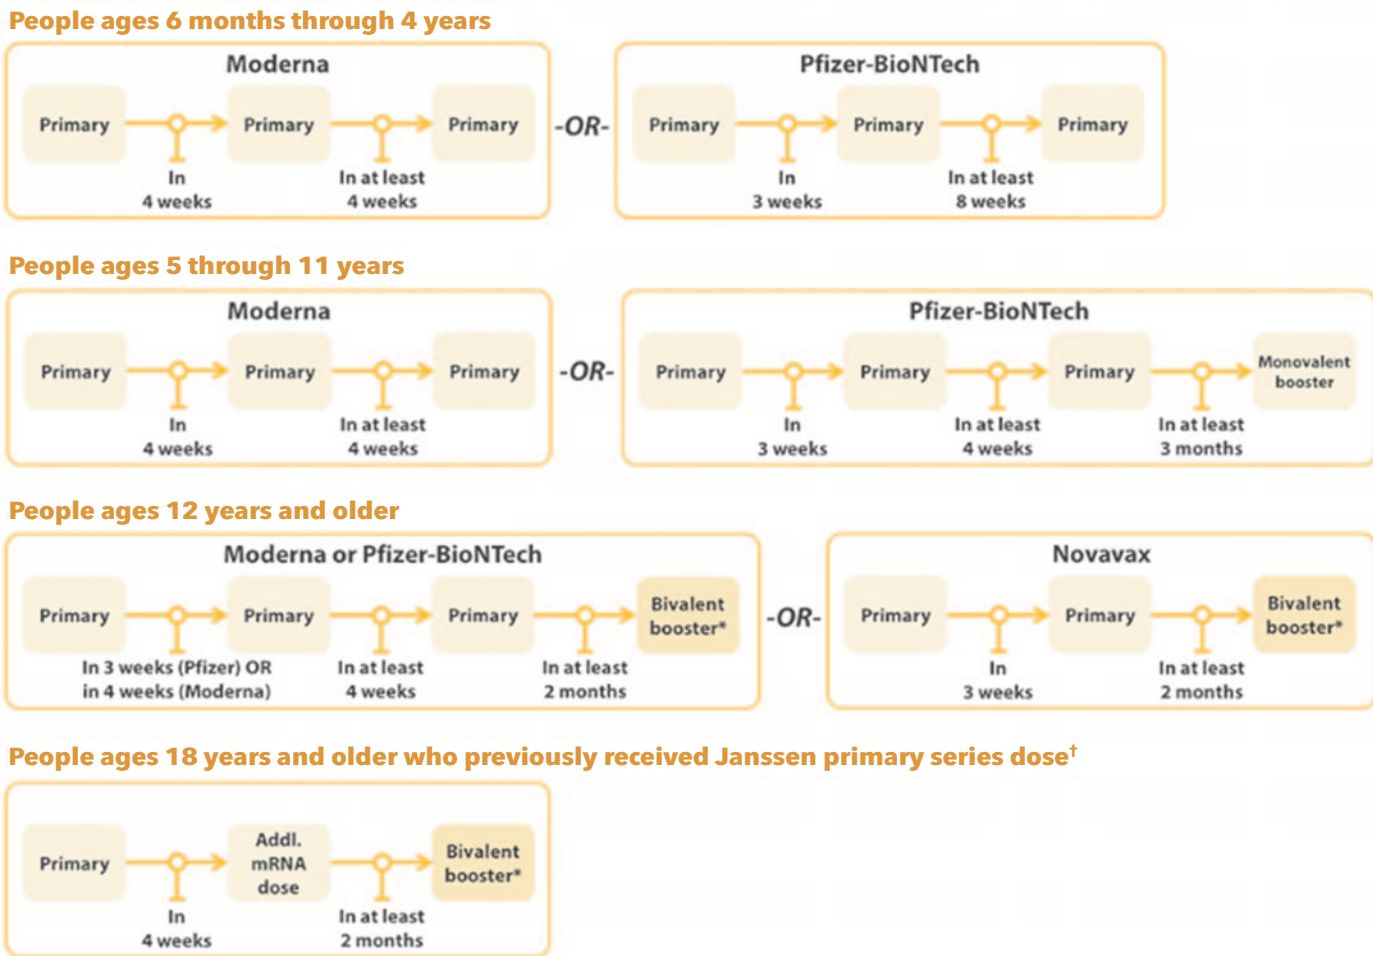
People ages 6 months through 4 years

Moderna

Primary

In 4 weeks

Primary

In at least 4 weeks

Primary

-OR-

Pfizer-BioNTech

Primary

In 3 weeks

Primary

In at least 8 weeks

Primary

People ages 5 through 11 years

Moderna

Primary

In 4 weeks

Primary

In at least 4 weeks

Primary

-OR-

Pfizer-BioNTech

Primary

In 3 weeks

Primary

In at least 4 weeks

Primary

In at least 3 months

Monovalent booster

People ages 12 years and older

Moderna or Pfizer-BioNTech

Primary

In 3 weeks (Pfizer) OR in 4 weeks (Moderna)

Primary

In at least 4 weeks

Primary

In at least 2 months

Bivalent booster*

-OR-

Novavax

Primary

In 3 weeks

Primary

In at least 2 months

Bivalent booster*

People ages 18 years and older who previously received Janssen primary series dose†

Primary

In 4 weeks

Addl. mRNA dose

In at least 2 months

Bivalent booster*